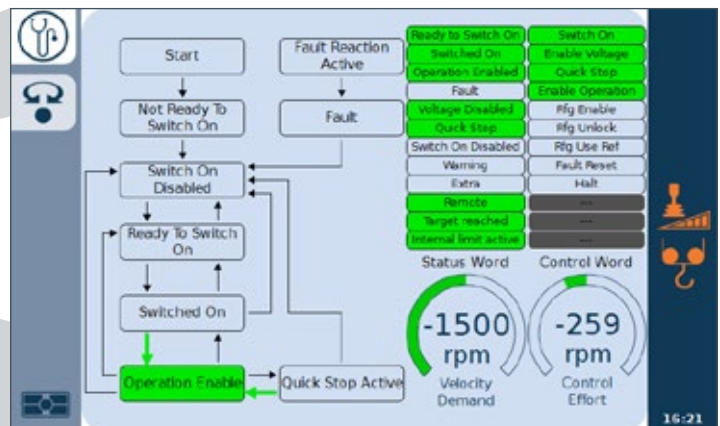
Start

Not Ready To Switch On

Switch On Disabled

Ready To Switch On

Switched On

Operation Enable

Fault Reaction Active

Fault

Quick Stop Active

| Ready to Switch On | Switch On |
|---|---|
| Switched On | Enable Voltage |
| Operation Enabled | Quick Stop |
| Fault | Enable Operation |
| Voltage Disabled | Rfg Enable |
| Quick Stop | Rfg Unlock |
| Switch On Disabled | Rfg Use Ref |
| Warning | Fault Reset |
| Extra | Halt |
| Remote | --- |
| Target reached | --- |
| Internal limit active | --- |

Status Word

Control Word

-1500 rpm

Velocity Demand

-259 rpm

Control Effort

16:21